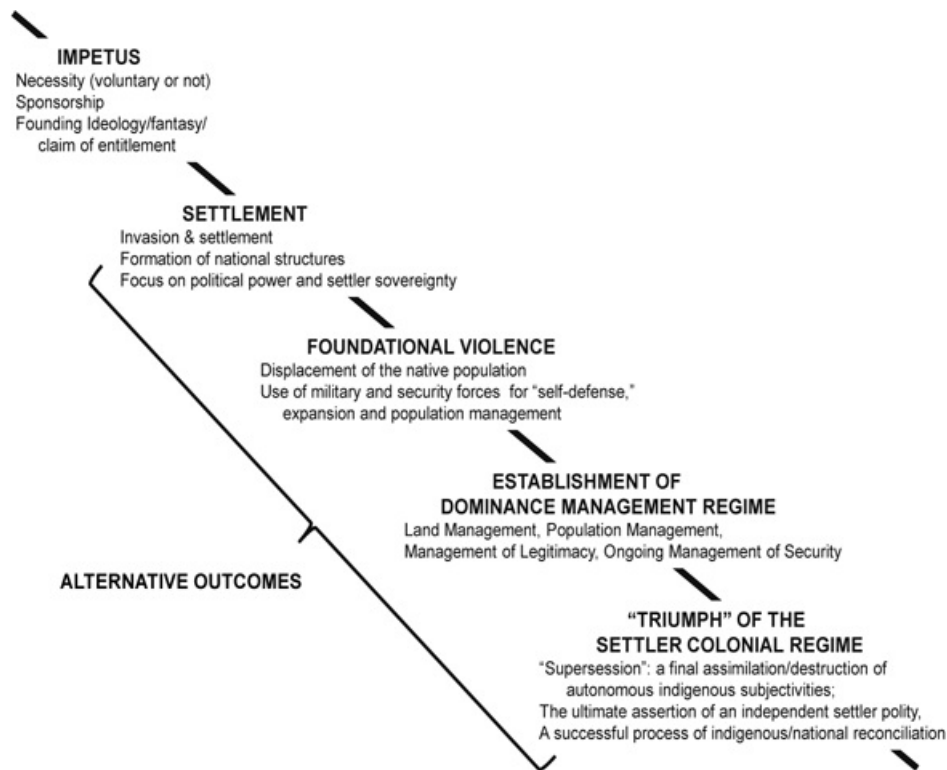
IMPETUS
Necessity (voluntary or not)
Sponsorship
Founding Ideology/fantasy/ claim of entitlement

SETTLEMENT
Invasion & settlement
Formation of national structures
Focus on political power and settler sovereignty

FOUNDATIONAL VIOLENCE
Displacement of the native population
Use of military and security forces for "self-defense," expansion and population management

ESTABLISHMENT OF DOMINANCE MANAGEMENT REGIME
Land Management, Population Management, Management of Legitimacy, Ongoing Management of Security

ALTERNATIVE OUTCOMES

"TRIUMPH" OF THE SETTLER COLONIAL REGIME
"Supersession": a final assimilation/destruction of autonomous indigenous subjectivities;
The ultimate assertion of an independent settler polity,
A successful process of indigenous/national reconciliation